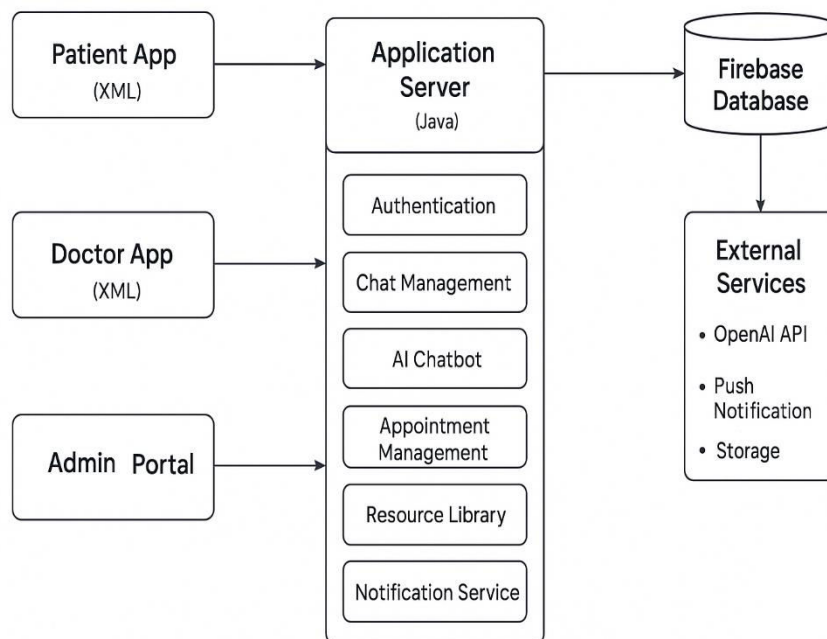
Patient App
(XML)

Doctor App
(XML)

Admin Portal

Application Server
(Java)

Authentication

Chat Management

AI Chatbot

Appointment Management

Resource Library

Notification Service

Firebase Database

External Services

• OpenAI API

• Push Notification

• Storage